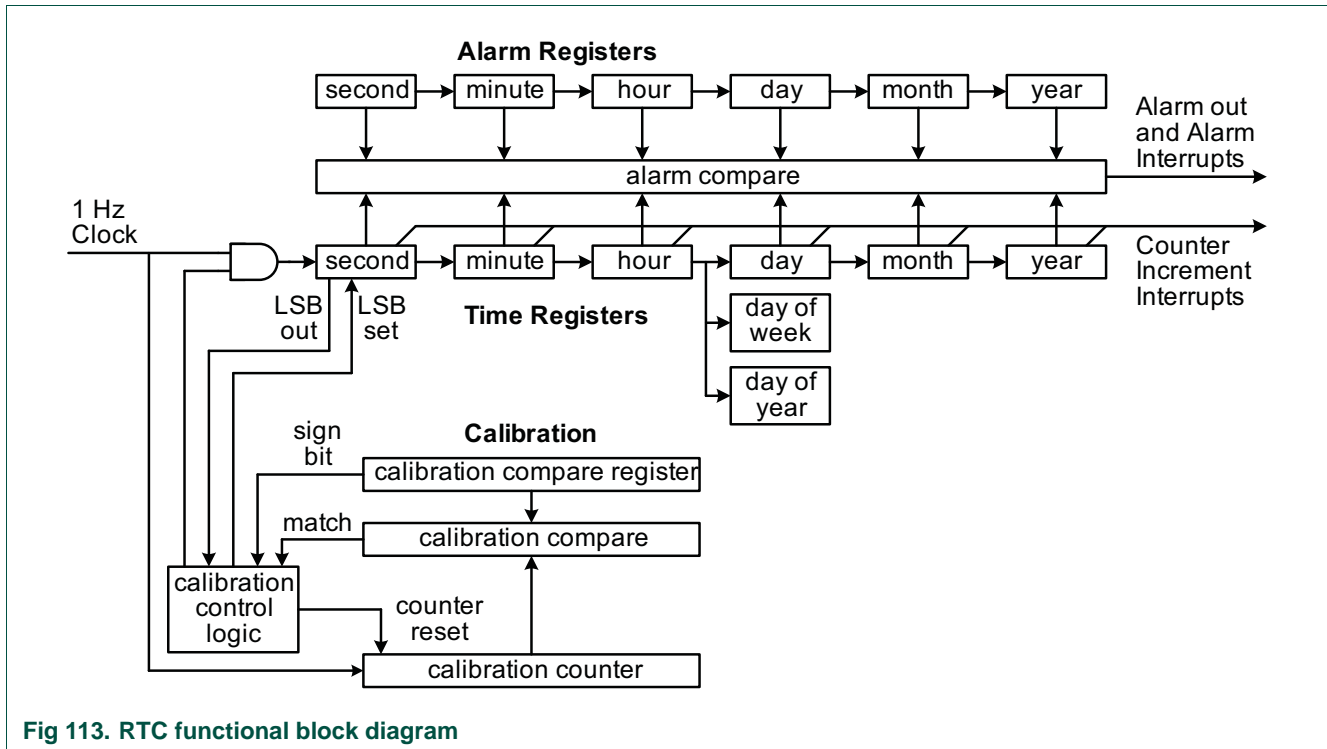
Alarm Registers

second
minute
hour
day
month
year

Alarm out and Alarm Interrupts

alarm compare

1 Hz Clock

second
minute
hour
day
month
year

Counter Increment Interrupts

LSB out
LSB set

Time Registers

day of week

day of year

Calibration

sign bit

calibration compare register

match

calibration compare

calibration control logic

counter reset

calibration counter

Fig 113. RTC functional block diagram